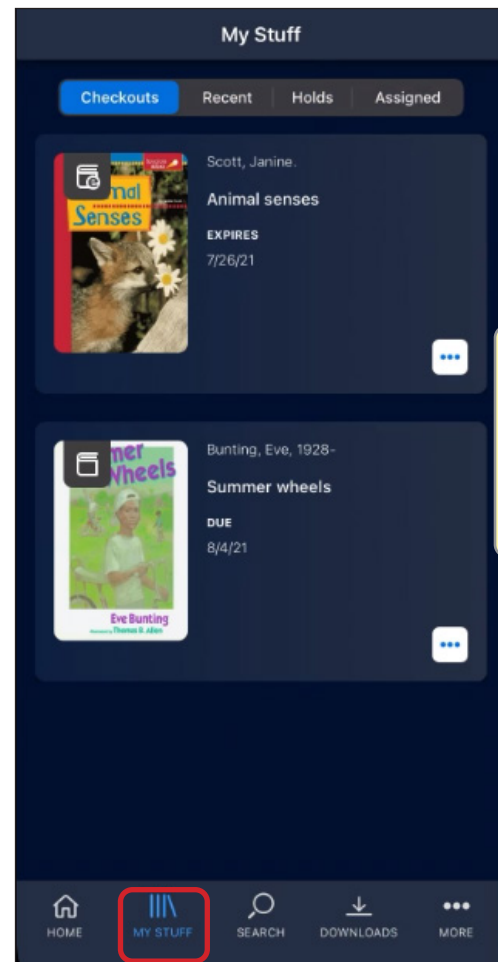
My Stuff

Checkouts | Recent | Holds | Assigned

mal
Senses

Scott, Janine.

Animal senses

EXPIRES

7/26/21

...

mer
Wheels

Eve Bunting

Thomas B. Allen

Bunting, Eve, 1928-

Summer wheels

DUE

8/4/21

...

HOME
MY STUFF
SEARCH
DOWNLOADS
MORE